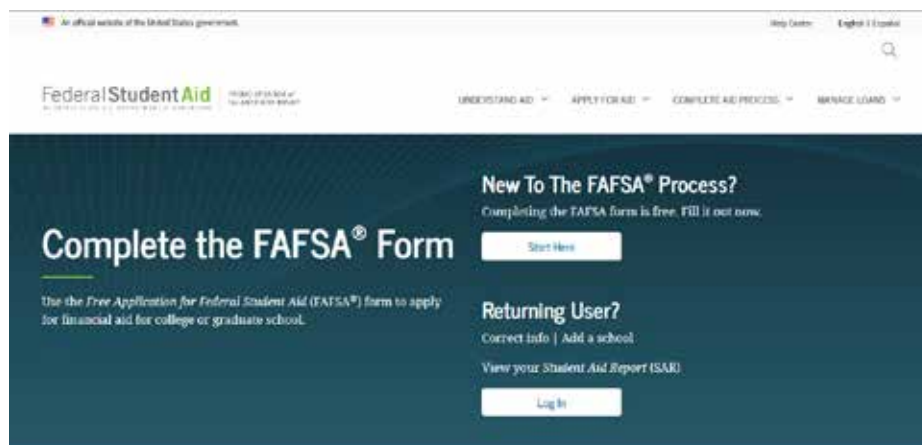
An official website of the United States government

Help Center English | Español

Federal Student Aid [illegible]

UNDERSTAND AID APPLY FOR AID COMPLETE AID PROCESS MANAGE LOANS

Complete the FAFSA® Form

Use the Free Application for Federal Student Aid (FAFSA®) form to apply for financial aid for college or graduate school.

New To The FAFSA® Process?

Completing the FAFSA form is free. Fill it out now.

Start Here

Returning User?

Correct info | Add a school

View your Student Aid Report (SAR)

Log In